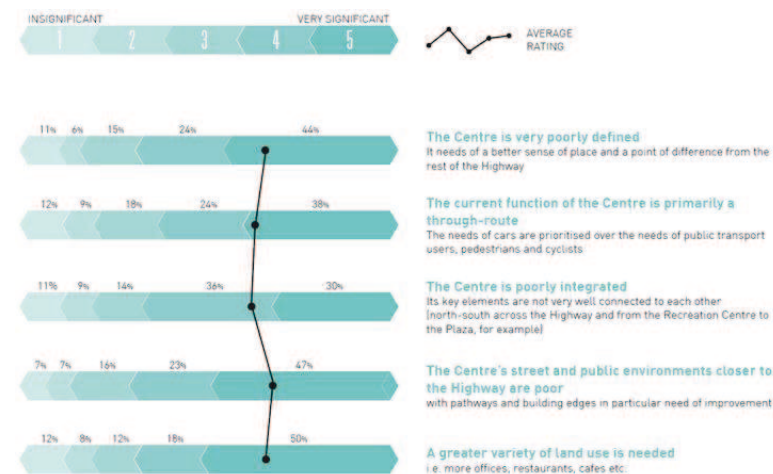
INSIGNIFICANT

VERY SIGNIFICANT

1 2 3 4 5

AVERAGE RATING

11% 6% 15% 24% 44%

The Centre is very poorly defined
It needs of a better sense of place and a point of difference from the rest of the Highway

12% 9% 18% 24% 38%

The current function of the Centre is primarily a through-route
The needs of cars are prioritised over the needs of public transport users, pedestrians and cyclists

11% 9% 14% 36% 30%

The Centre is poorly integrated
Its key elements are not very well connected to each other (north-south across the Highway and from the Recreation Centre to the Plaza, for example)

7% 7% 16% 23% 47%

The Centre's street and public environments closer to the Highway are poor
with pathways and building edges in particular need of improvement

12% 8% 12% 18% 50%

A greater variety of land use is needed
i.e. more offices, restaurants, cafes etc.